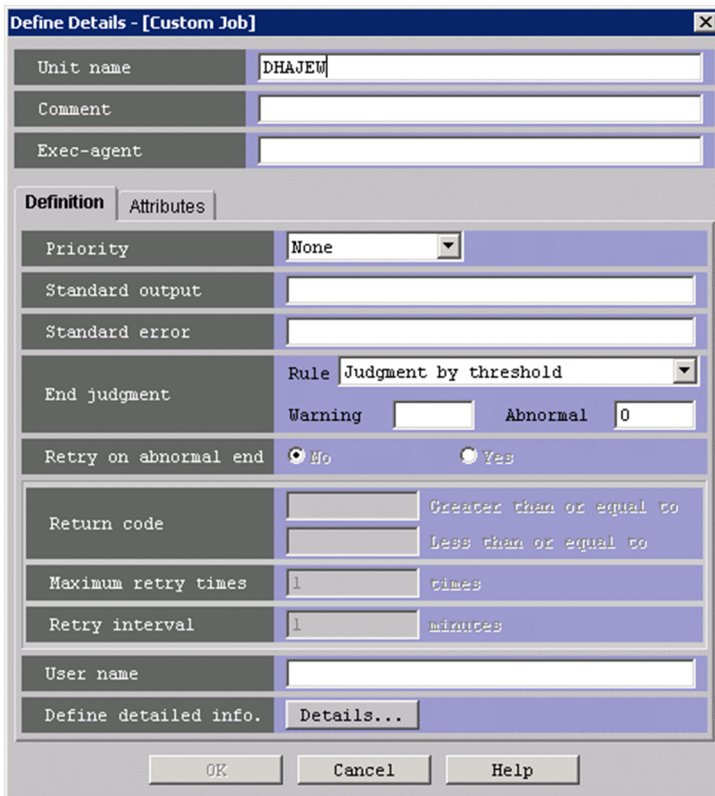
Define Details - [Custom Job]

Unit name DHAJEW

Comment

Exec-agent

Definition Attributes

Priority None

Standard output

Standard error

End judgment Rule Judgment by threshold

Warning Abnormal 0

Retry on abnormal end No Yes

Return code Greater than or equal to

Less than or equal to

Maximum retry times 1 times

Retry interval 1 minutes

User name

Define detailed info. Details...

OK Cancel Help